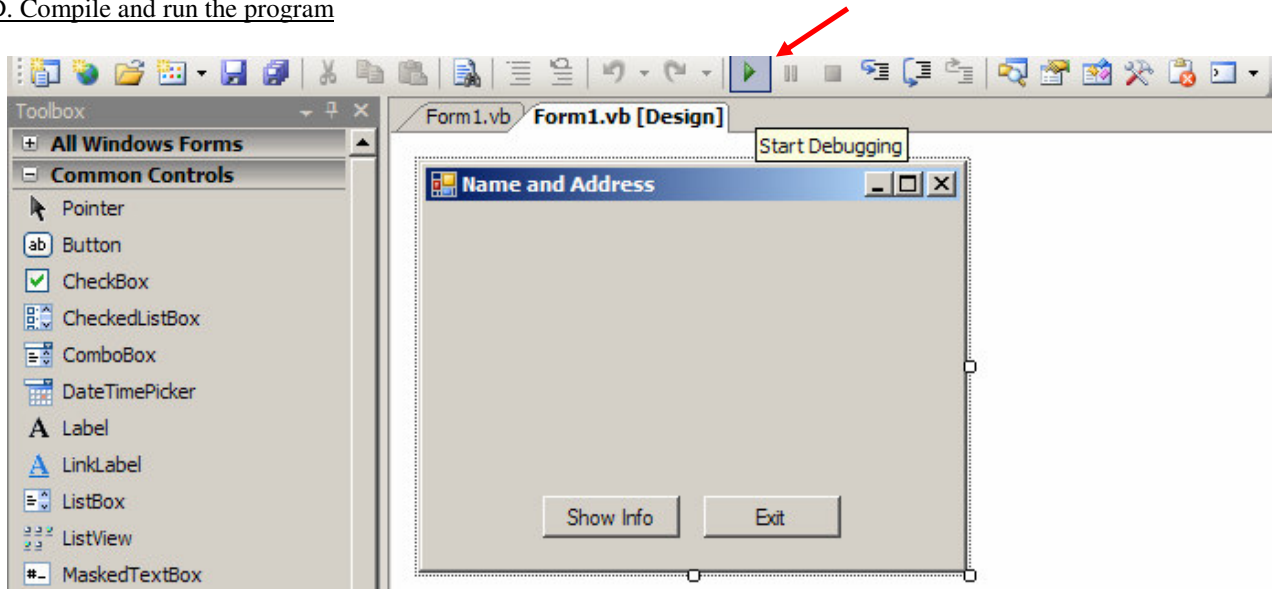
0. Compile and run the program

Toolbox

All Windows Forms

Common Controls

Pointer

Button

CheckBox

CheckedListBox

ComboBox

DateTimePicker

Label

LinkLabel

ListBox

ListView

MaskedTextBox

Form1.vb

Form1.vb [Design]

Start Debugging

Name and Address

Show Info

Exit